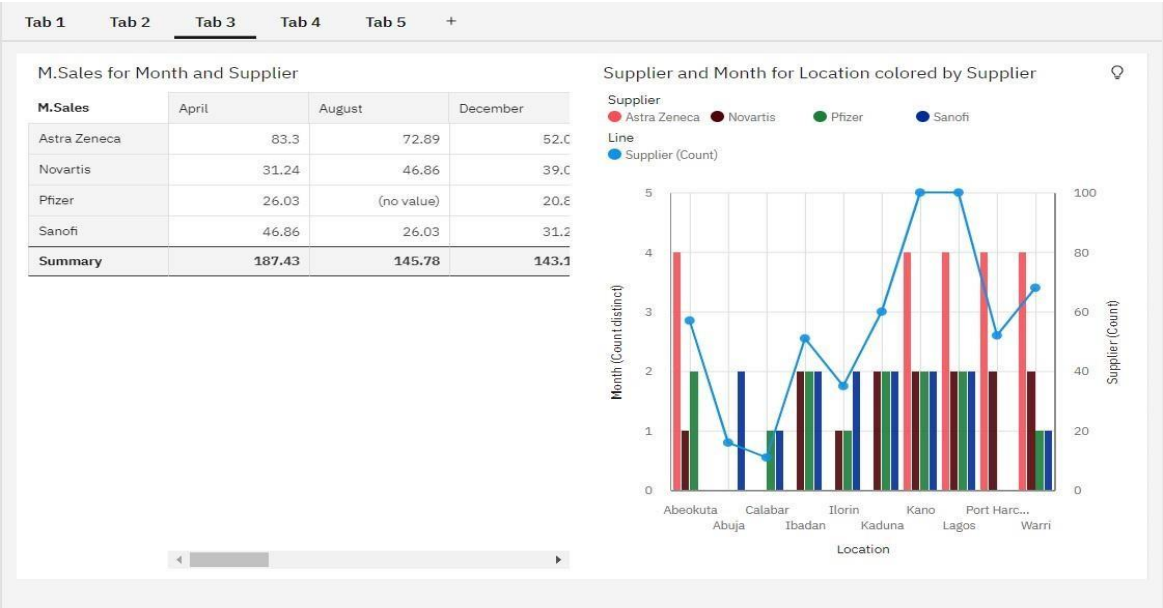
Tab 1 Tab 2 Tab 3 Tab 4 Tab 5 +

M.Sales for Month and Supplier

| M.Sales | April | August | December |
|---|---|---|---|
| Astra Zeneca | 83.3 | 72.89 | 52.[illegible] |
| Novartis | 31.24 | 46.86 | 39.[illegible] |
| Pfizer | 26.03 | (no value) | 20.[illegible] |
| Sanofi | 46.86 | 26.03 | 31.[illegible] |
| Summary | 187.43 | 145.78 | 143.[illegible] |

Supplier and Month for Location colored by Supplier

Supplier
Astra Zeneca Novartis Pfizer Sanofi
Line
Supplier (Count)

5
4
3
2
1
0

100
80
60
40
20
0

Month (Count distinct)

Supplier (Count)

Abeokuta Abuja Calabar Ibadan Ilorin Kaduna Kano Lagos Port Harc... Warri

Location